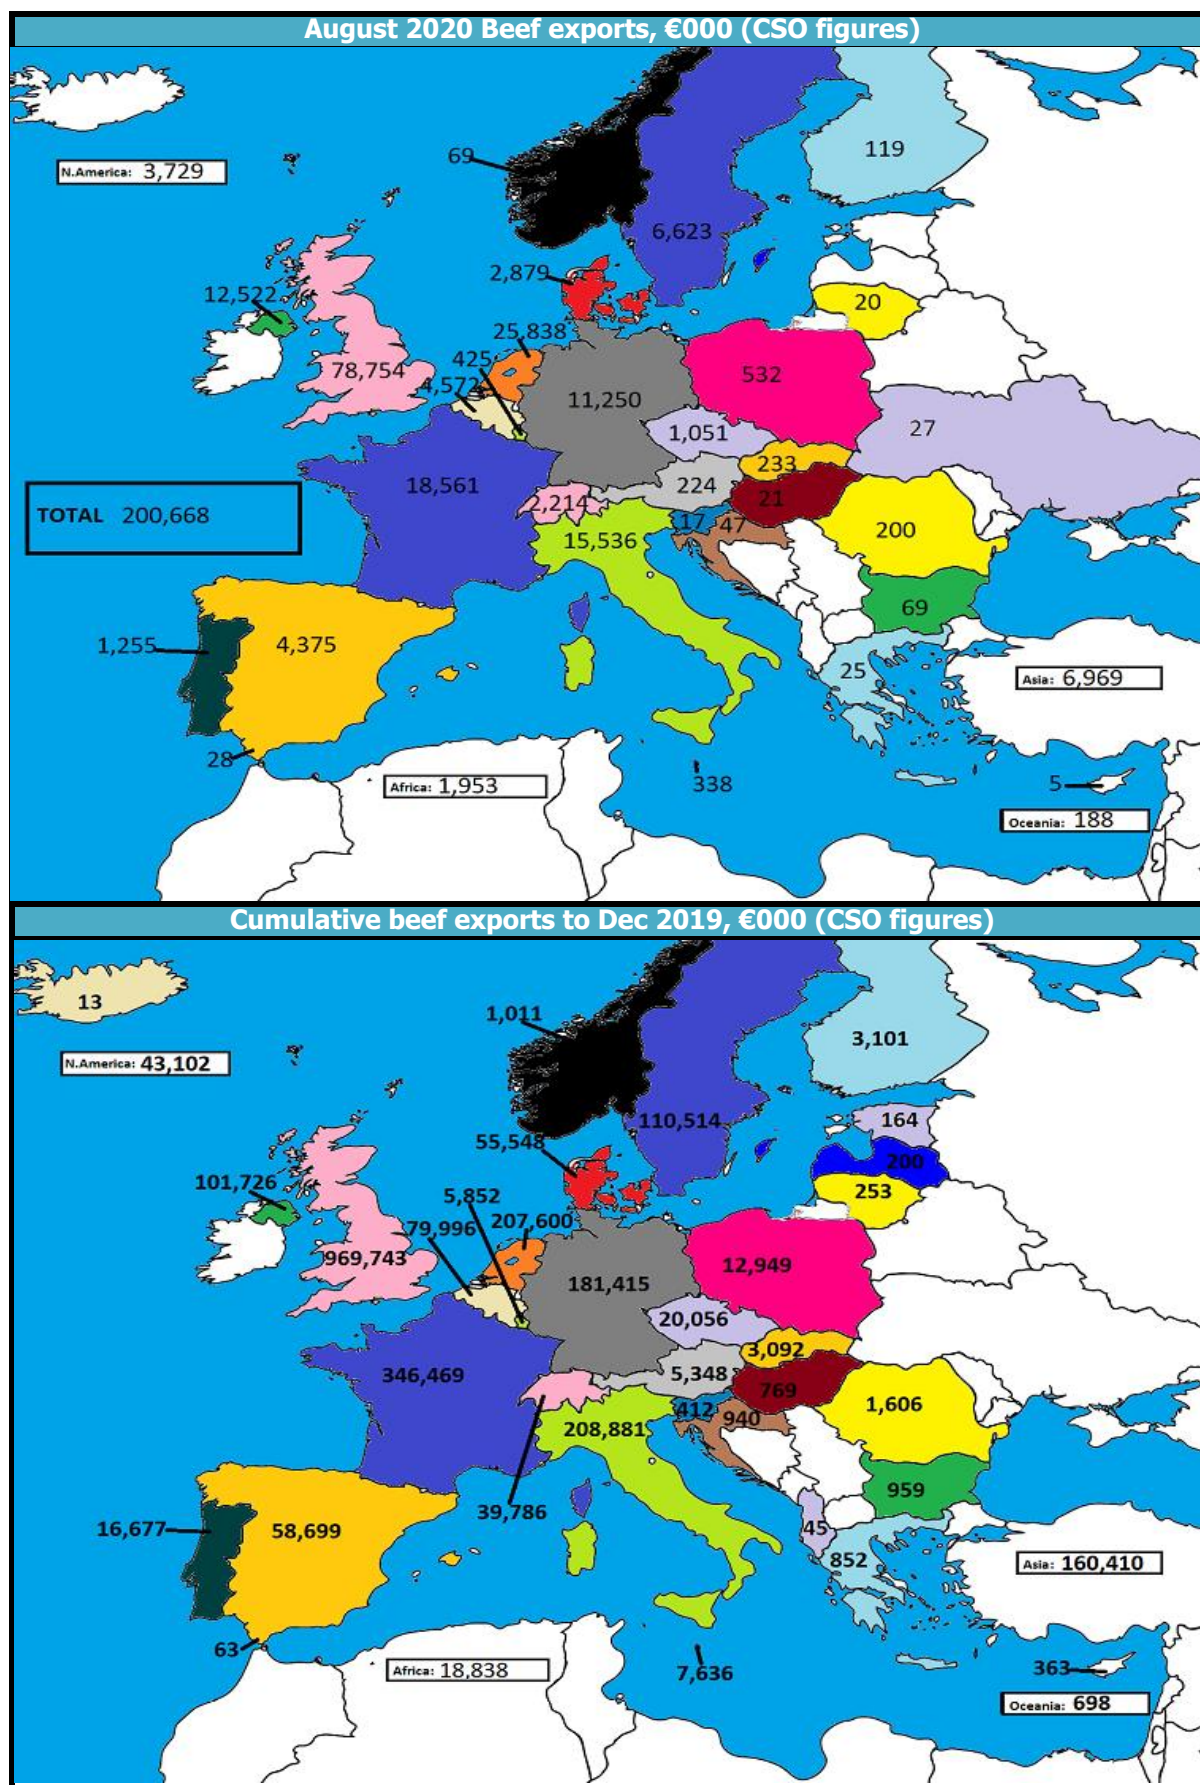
August 2020 Beef exports, €000 (CSO figures)

N.America: 3,729

69

119

6,623

2,879

12,522

25,838

20

425

532

78,754

4,572

11,250

1,051

27

TOTAL 200,668

18,561

233

224

21

2,214

200

17

47

15,536

69

1,255

4,375

25

Asia: 6,969

28

Africa: 1,953

338

5

Oceania: 188

Cumulative beef exports to Dec 2019, €000 (CSO figures)

13

N.America: 43,102

1,011

3,101

110,514

164

55,548

200

101,726

253

5,852

207,600

79,996

969,743

181,415

12,949

20,056

3,092

346,469

5,348

769

1,606

412

940

208,881

959

39,786

16,677

58,699

45

852

Asia: 160,410

63

Africa: 18,838

7,636

363

Oceania: 698